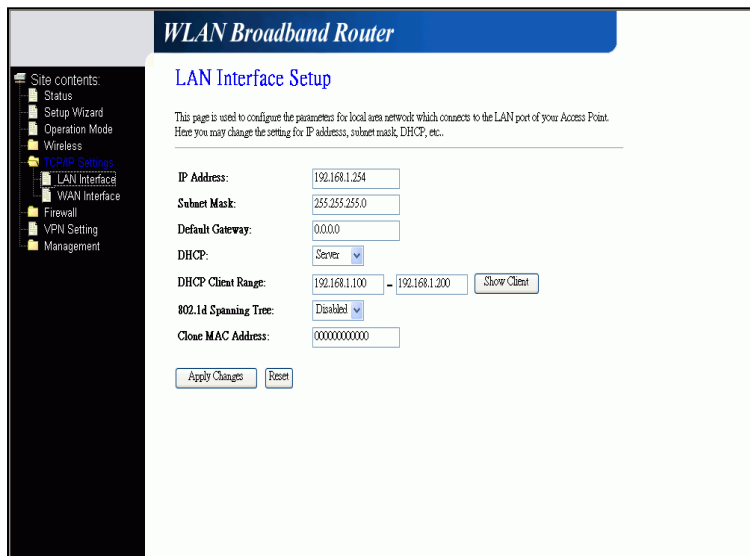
WLAN Broadband Router

Site contents:
Status
Setup Wizard
Operation Mode
Wireless
TCP/IP Settings
LAN Interface
WAN Interface
Firewall
VPN Setting
Management

LAN Interface Setup

This page is used to configure the parameters for local area network which connects to the LAN port of your Access Point. Here you may change the setting for IP addresss, subnet mask, DHCP, etc..

| | |
|---|---|
| IP Address: | 192.168.1.254 |
| Subnet Mask: | 255.255.255.0 |
| Default Gateway: | 0.0.0.0 |
| DHCP: | Server |
| DHCP Client Range: | 192.168.1.100 - 192.168.1.200 Show Client |
| 802.1d Spanning Tree: | Disabled |
| Clone MAC Address: | 000000000000 |

Apply Changes Reset